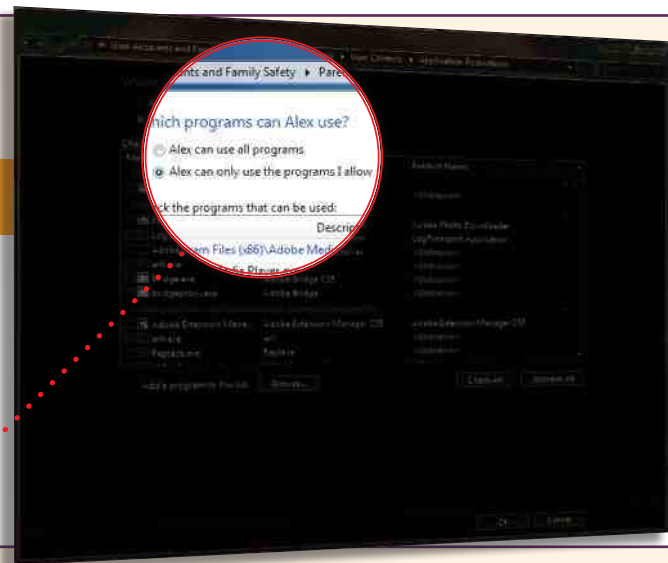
nts and Family Safety ▸ Pare

hich programs can Alex use?

Alex can use all programs

Alex can only use the programs I allow

ck the programs that can be used:

Descrip

em Files (x86)\Adobe Med

User Controls ▸ Application Restrictions

Product Name

Adobe Bridge CS5

Adobe Bridge

Adobe Extension Manager CS5

Replace

Add a program to this list:

Browse...

Check All

Uncheck All

OK

Cancel